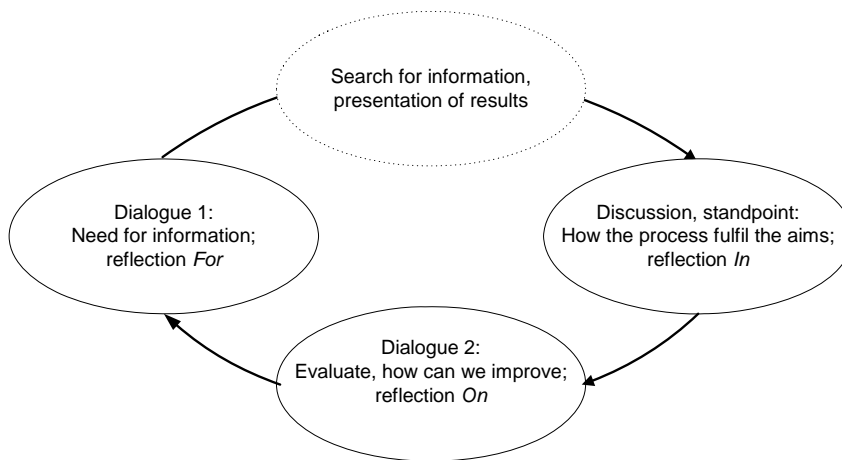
Search for information, presentation of results

Discussion, standpoint: How the process fulfil the aims; reflection *In*

Dialogue 2: Evaluate, how can we improve; reflection *On*

Dialogue 1: Need for information; reflection *For*